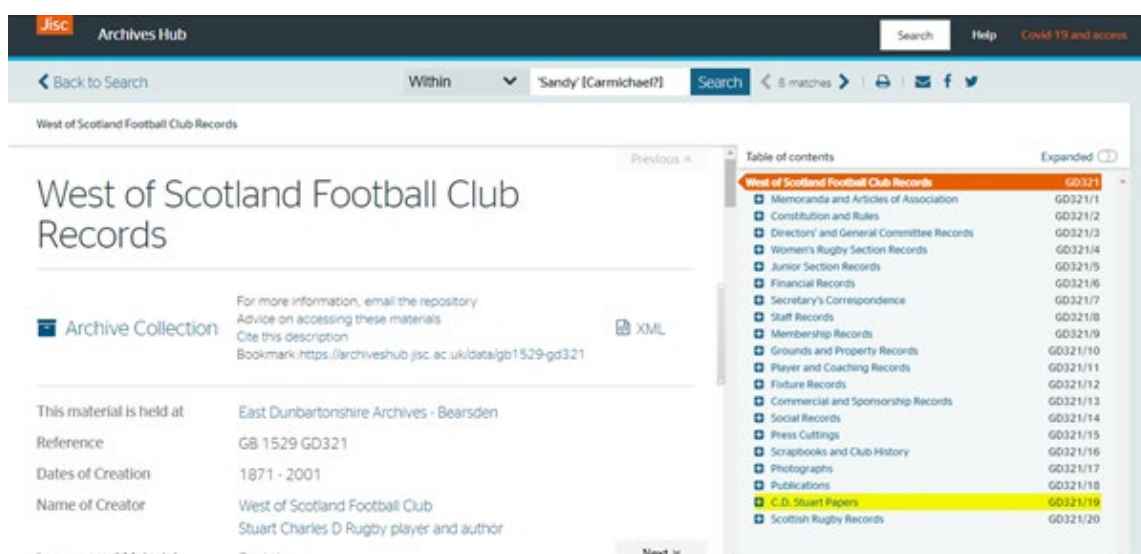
Jisc Archives Hub

Search Help Covid-19 and access

Back to Search

Within

'Sandy' [Carmichael?]

Search

8 matches

West of Scotland Football Club Records

Previous

West of Scotland Football Club Records

Archive Collection

For more information, email the repository
Advice on accessing these materials
Cite this description
Bookmark: https://archiveshub.jisc.ac.uk/data/gb1529-gd321

XML

This material is held at East Dunbartonshire Archives - Bearsden

Reference GB 1529 GD321

Dates of Creation 1871 - 2001

Name of Creator West of Scotland Football Club
Stuart Charles D Rugby player and author

Next

Table of contents

Expanded

| | |
|---|---|
| West of Scotland Football Club Records | GD321 |
| Memoranda and Articles of Association | GD321/1 |
| Constitution and Rules | GD321/2 |
| Directors' and General Committee Records | GD321/3 |
| Women's Rugby Section Records | GD321/4 |
| Junior Section Records | GD321/5 |
| Financial Records | GD321/6 |
| Secretary's Correspondence | GD321/7 |
| Staff Records | GD321/8 |
| Membership Records | GD321/9 |
| Grounds and Property Records | GD321/10 |
| Player and Coaching Records | GD321/11 |
| Fixture Records | GD321/12 |
| Commercial and Sponsorship Records | GD321/13 |
| Social Records | GD321/14 |
| Press Cuttings | GD321/15 |
| Scrapbooks and Club History | GD321/16 |
| Photographs | GD321/17 |
| Publications | GD321/18 |
| C.D. Stuart Papers | GD321/19 |
| Scottish Rugby Records | GD321/20 |